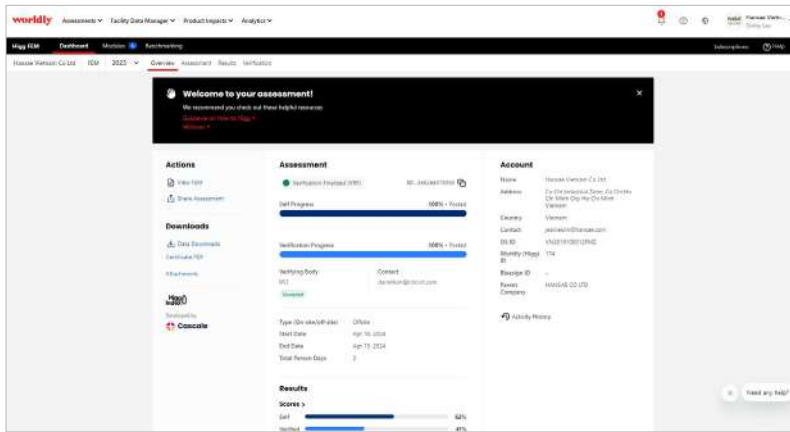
worldly Assessments Facility Data Manager Product Impacts Analytics

Hansae Vietn... Sunny Lee

Higg FEM Dashboard Modules Benchmarking

Subscriptions Help

Hansae Vietnam Co Ltd FEM 2023 Overview Assessment Results Verification

Welcome to your assessment!

We recommend you check out these helpful resources:

Guidance on How to Higg

Webinars

Actions

View FEM

Share Assessment

Downloads

Data Downloads

Certificate PDF

Attachments

Higg Index

Developed by

Cascale

Assessment

Verification Finalized (VFF)

Self Progress 100% · Posted

Verification Progress 100% · Posted

Verifying Body

Contact

Verified

Type (On-site/off-site) Offsite

Start Date Apr 16, 2024

End Date Apr 19, 2024

Total Person Days 3

Results

Scores >

Self 62%

Verified 41%

Account

Name Hansae Vietnam Co Ltd

Address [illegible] Vietnam

Country Vietnam

Contact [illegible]@hansae.com

OS ID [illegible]

Monthly (Higg) ID 174

Bluesign ID --

Parent Company HANSAE CO LTD

Activity History

Need any help?